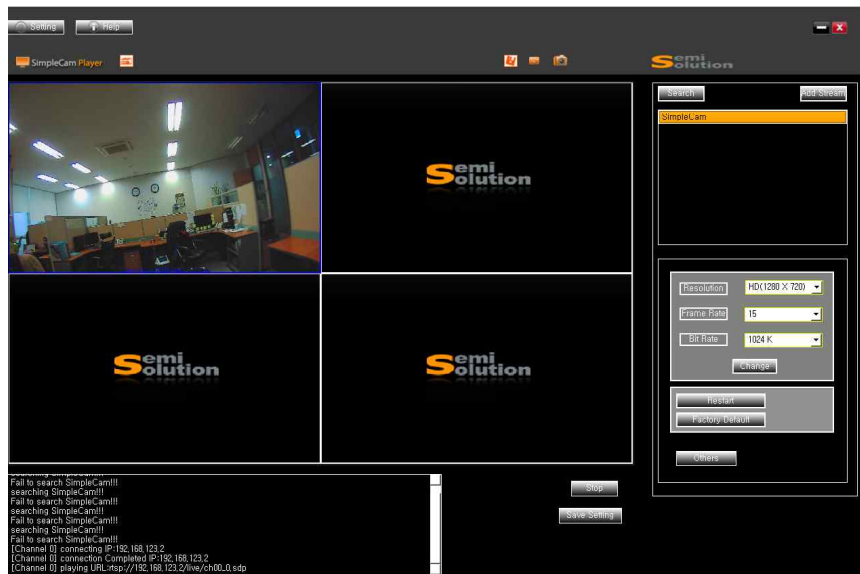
Setting Help

SimpleCam Player

Semi Solution

Search Add Stream

SimpleCam

Semi Solution

Semi Solution

Semi Solution

Resolution HD(1280 X 720)

Frame Rate 15

Bit Rate 1024 K

Change

Restart

Factory Default

Others

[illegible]
Fail to search SimpleCam!!!
searching SimpleCam!!!
Fail to search SimpleCam!!!
searching SimpleCam!!!
Fail to search SimpleCam!!!
searching SimpleCam!!!
Fail to search SimpleCam!!!
[Channel 0] connecting IP:192.168.123.2
[Channel 0] connection Completed IP:192.168.123.2
[Channel 0] playing URL:rtsp://192.168.123.2/live/ch00_0.sdp

Stop

Save Setting